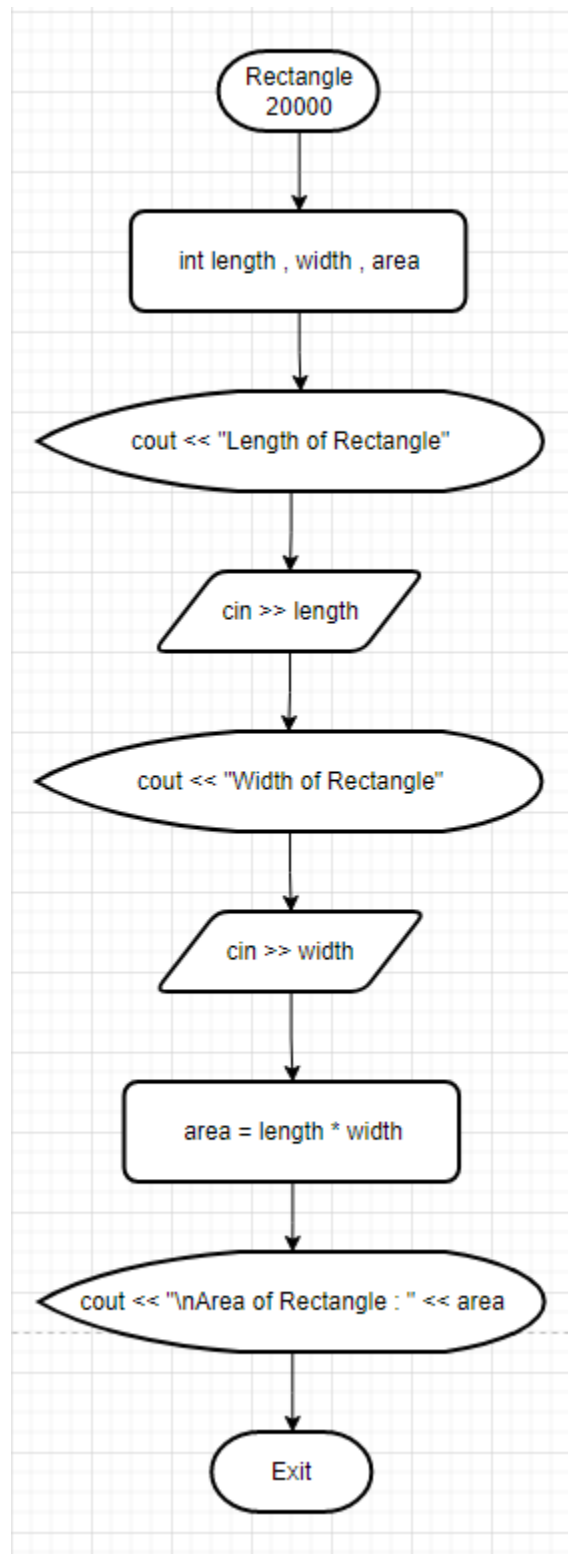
Rectangle
20000

int length , width , area

cout << "Length of Rectangle"

cin >> length

cout << "Width of Rectangle"

cin >> width

area = length * width

cout << "\nArea of Rectangle : " << area

Exit